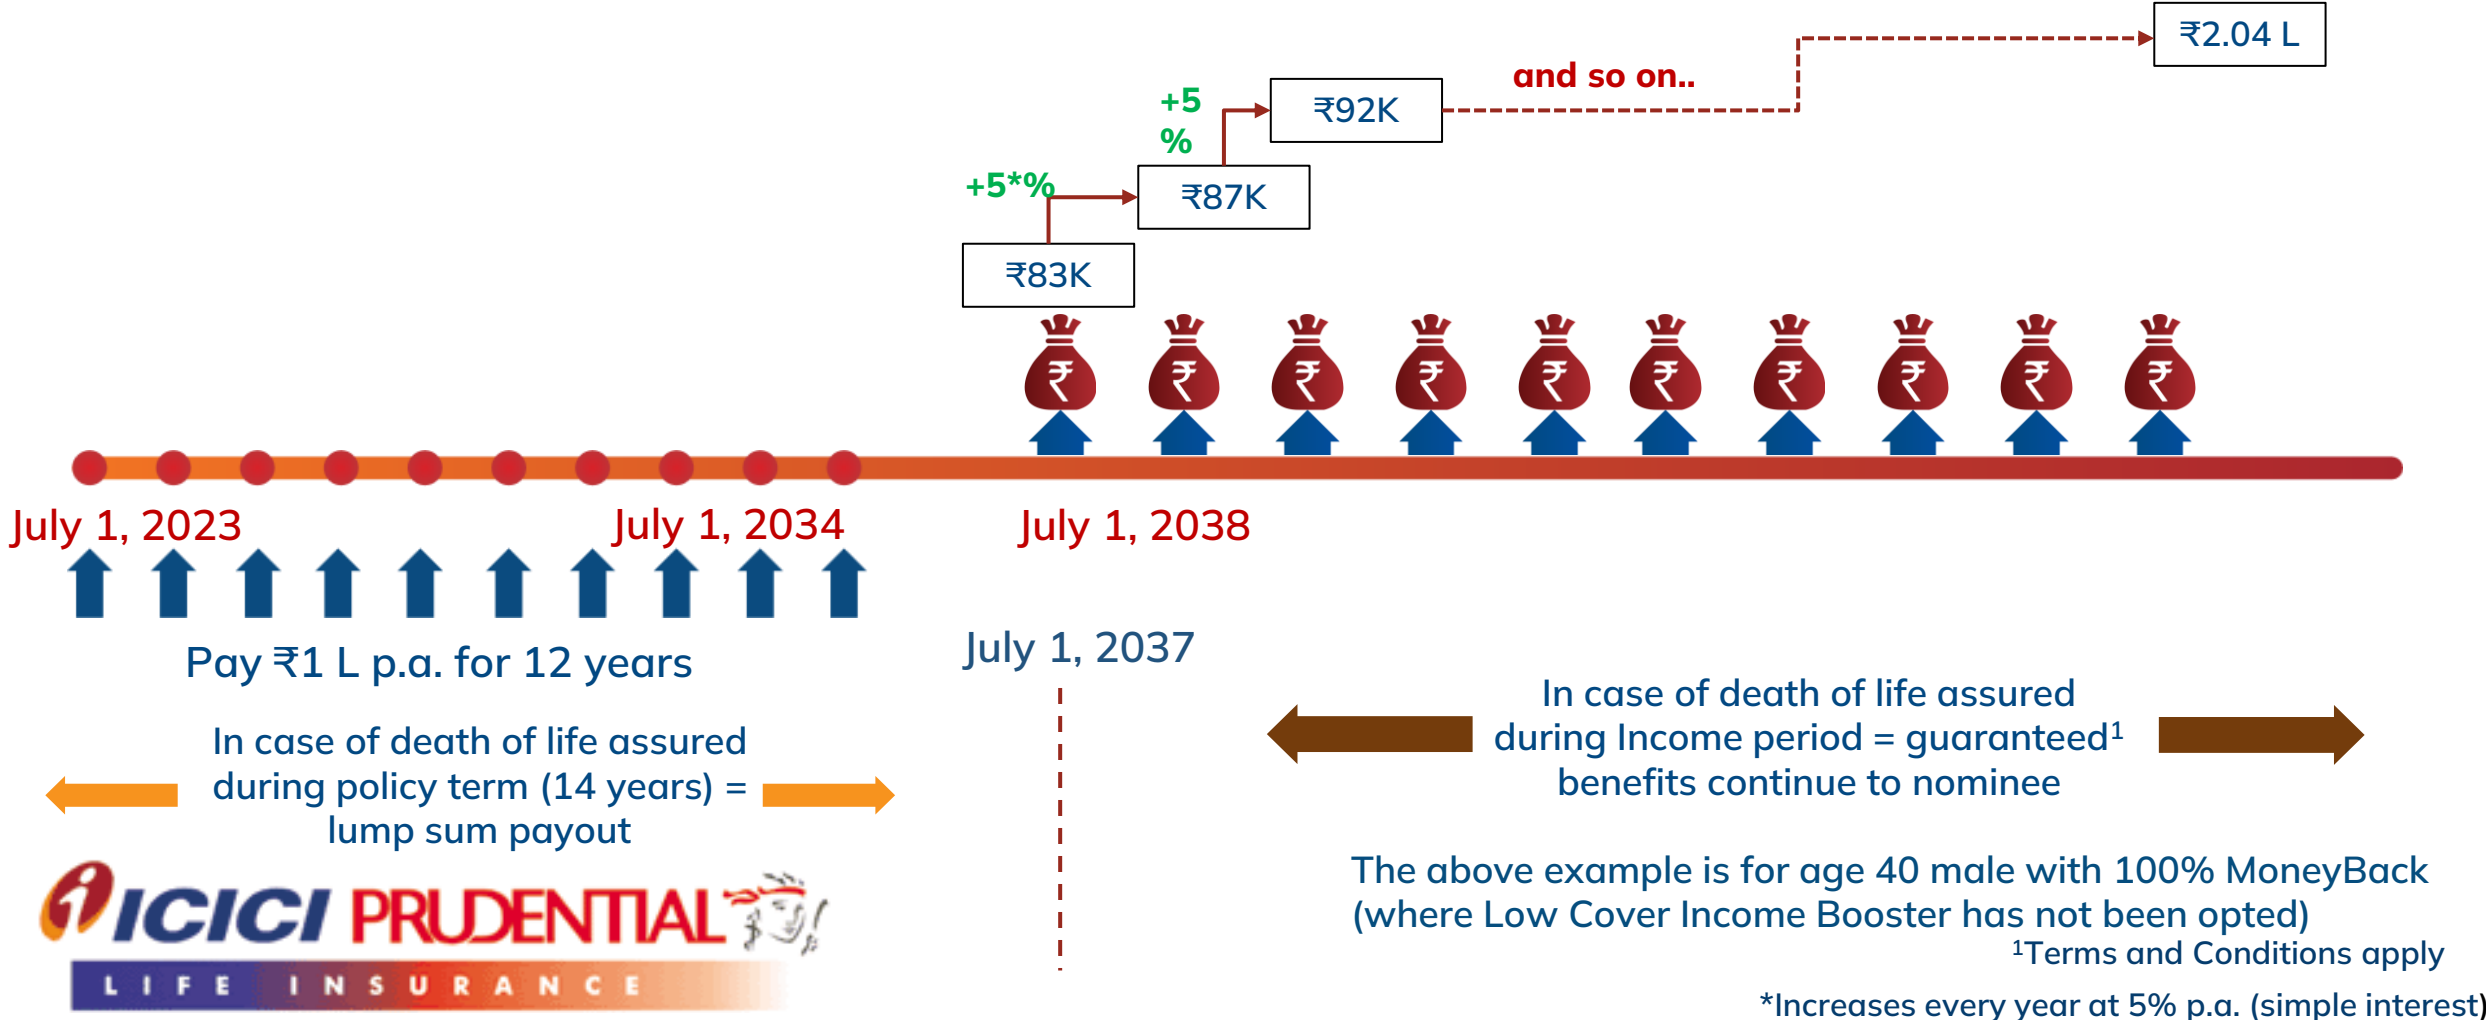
₹2.04 L

and so on..

+5 %

₹92K

+5*%

₹87K

₹83K

July 1, 2023

July 1, 2034

July 1, 2038

Pay ₹1 L p.a. for 12 years

July 1, 2037

In case of death of life assured during policy term (14 years) = lump sum payout

In case of death of life assured during Income period = guaranteed$^1$ benefits continue to nominee

ICICI PRUDENTIAL

LIFE INSURANCE

The above example is for age 40 male with 100% MoneyBack (where Low Cover Income Booster has not been opted)

$^1$Terms and Conditions apply

*Increases every year at 5% p.a. (simple interest)